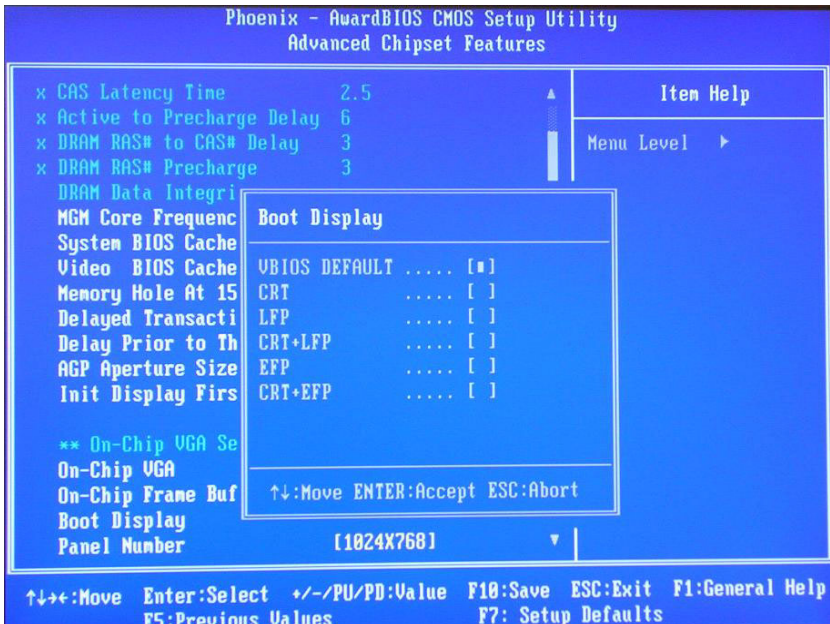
Phoenix - AwardBIOS CMOS Setup Utility
Advanced Chipset Features

x CAS Latency Time 2.5
x Active to Precharge Delay 6
x DRAM RAS# to CAS# Delay 3
x DRAM RAS# Precharge 3
DRAM Data Integri
MGM Core Frequenc
System BIOS Cache
Video BIOS Cache
Memory Hole At 15
Delayed Transacti
Delay Prior to Th
AGP Aperture Size
Init Display Firs

** On-Chip VGA Se
On-Chip VGA
On-Chip Frame Buf
Boot Display
Panel Number [1024X768]

Item Help

Menu Level ▶

Boot Display

VBIOS DEFAULT ..... [■]
CRT ..... [ ]
LFP ..... [ ]
CRT+LFP ..... [ ]
EFP ..... [ ]
CRT+EFP ..... [ ]

↑↓:Move ENTER:Accept ESC:Abort

↑↓→←:Move Enter:Select +/-/PU/PD:Value F10:Save ESC:Exit F1:General Help
F5:Previous Values F7: Setup Defaults